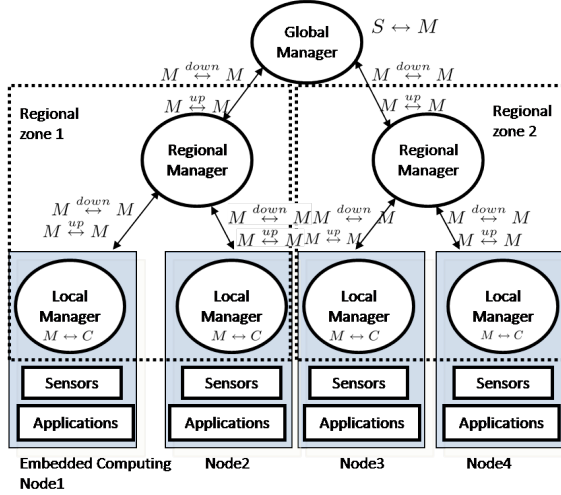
Global Manager

$S \leftrightarrow M$

$M \overset{down}{\leftrightarrow} M$

$M \overset{up}{\leftrightarrow} M$

$M \overset{down}{\leftrightarrow} M$

$M \overset{up}{\leftrightarrow} M$

Regional zone 1

Regional zone 2

Regional Manager

Regional Manager

$M \overset{down}{\leftrightarrow} M$

$M \overset{up}{\leftrightarrow} M$

$M \overset{down}{\leftrightarrow} M$

$M \overset{up}{\leftrightarrow} M$

$M \overset{down}{\leftrightarrow} M$

$M \overset{up}{\leftrightarrow} M$

$M \overset{down}{\leftrightarrow} M$

$M \overset{up}{\leftrightarrow} M$

Local Manager
$M \leftrightarrow C$

Local Manager
$M \leftrightarrow C$

Local Manager
$M \leftrightarrow C$

Local Manager
$M \leftrightarrow C$

Sensors

Sensors

Sensors

Sensors

Applications

Applications

Applications

Applications

Embedded Computing Node1

Node2

Node3

Node4